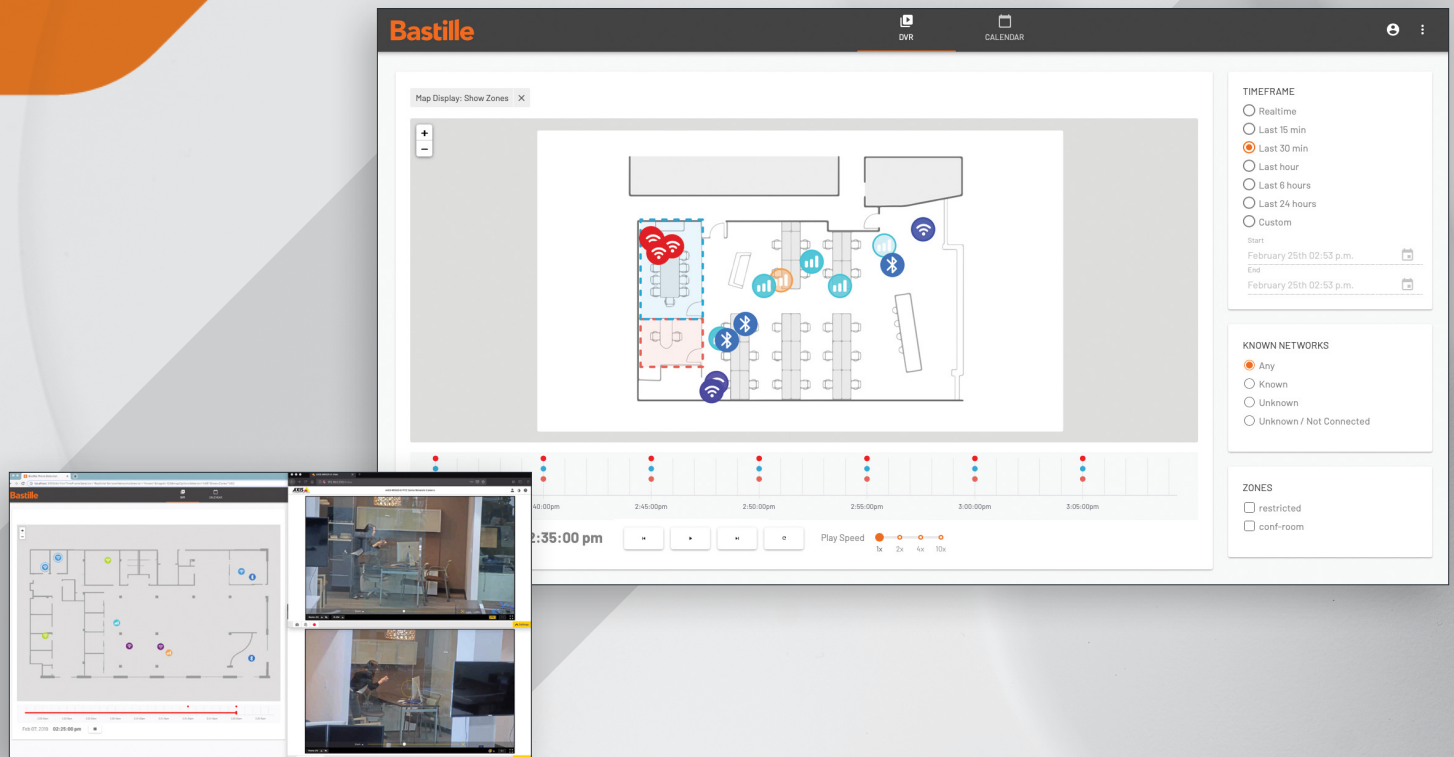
Bastille

DVR

CALENDAR

Map Display: Show Zones ✕

+
−

2:40:00pm
2:45:00pm
2:50:00pm
2:55:00pm
3:00:00pm
3:05:00pm

2:35:00 pm

Play Speed
1x
2x
4x
10x

TIMEFRAME
Realtime
Last 15 min
Last 30 min
Last hour
Last 6 hours
Last 24 hours
Custom
Start
February 25th 02:53 p.m.
End
February 25th 02:53 p.m.

KNOWN NETWORKS
Any
Known
Unknown
Unknown / Not Connected

ZONES
restricted
conf-room

Bastille

Feb 07, 2019 02:25:00 pm

AXIS